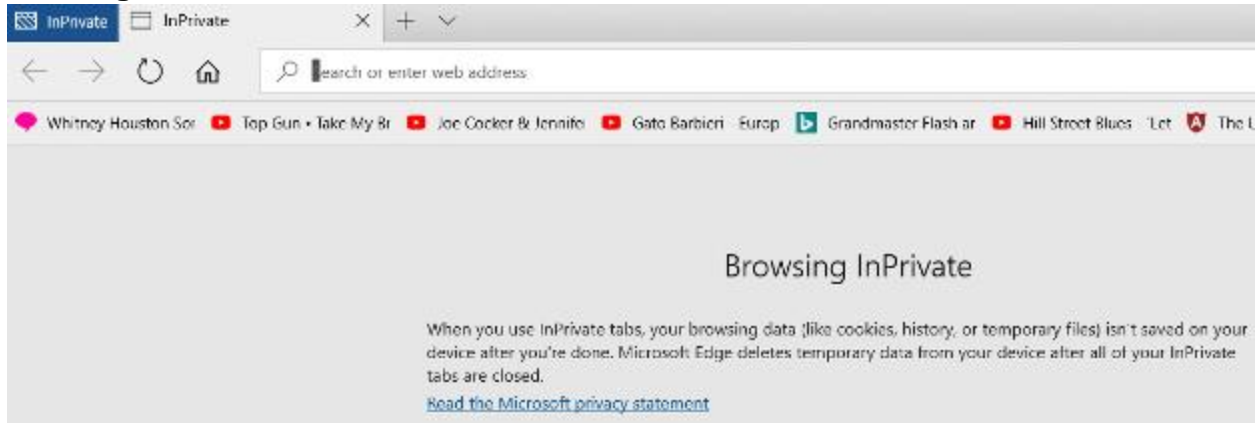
InPrivate
InPrivate
×
+
Search or enter web address
Whitney Houston Sor
Top Gun • Take My Br
Joe Cocker & Jennifer
Gato Barbieri Europ
Grandmaster Flash ar
Hill Street Blues 'Let
The L

Browsing InPrivate

When you use InPrivate tabs, your browsing data (like cookies, history, or temporary files) isn't saved on your device after you're done. Microsoft Edge deletes temporary data from your device after all of your InPrivate tabs are closed.

Read the Microsoft privacy statement